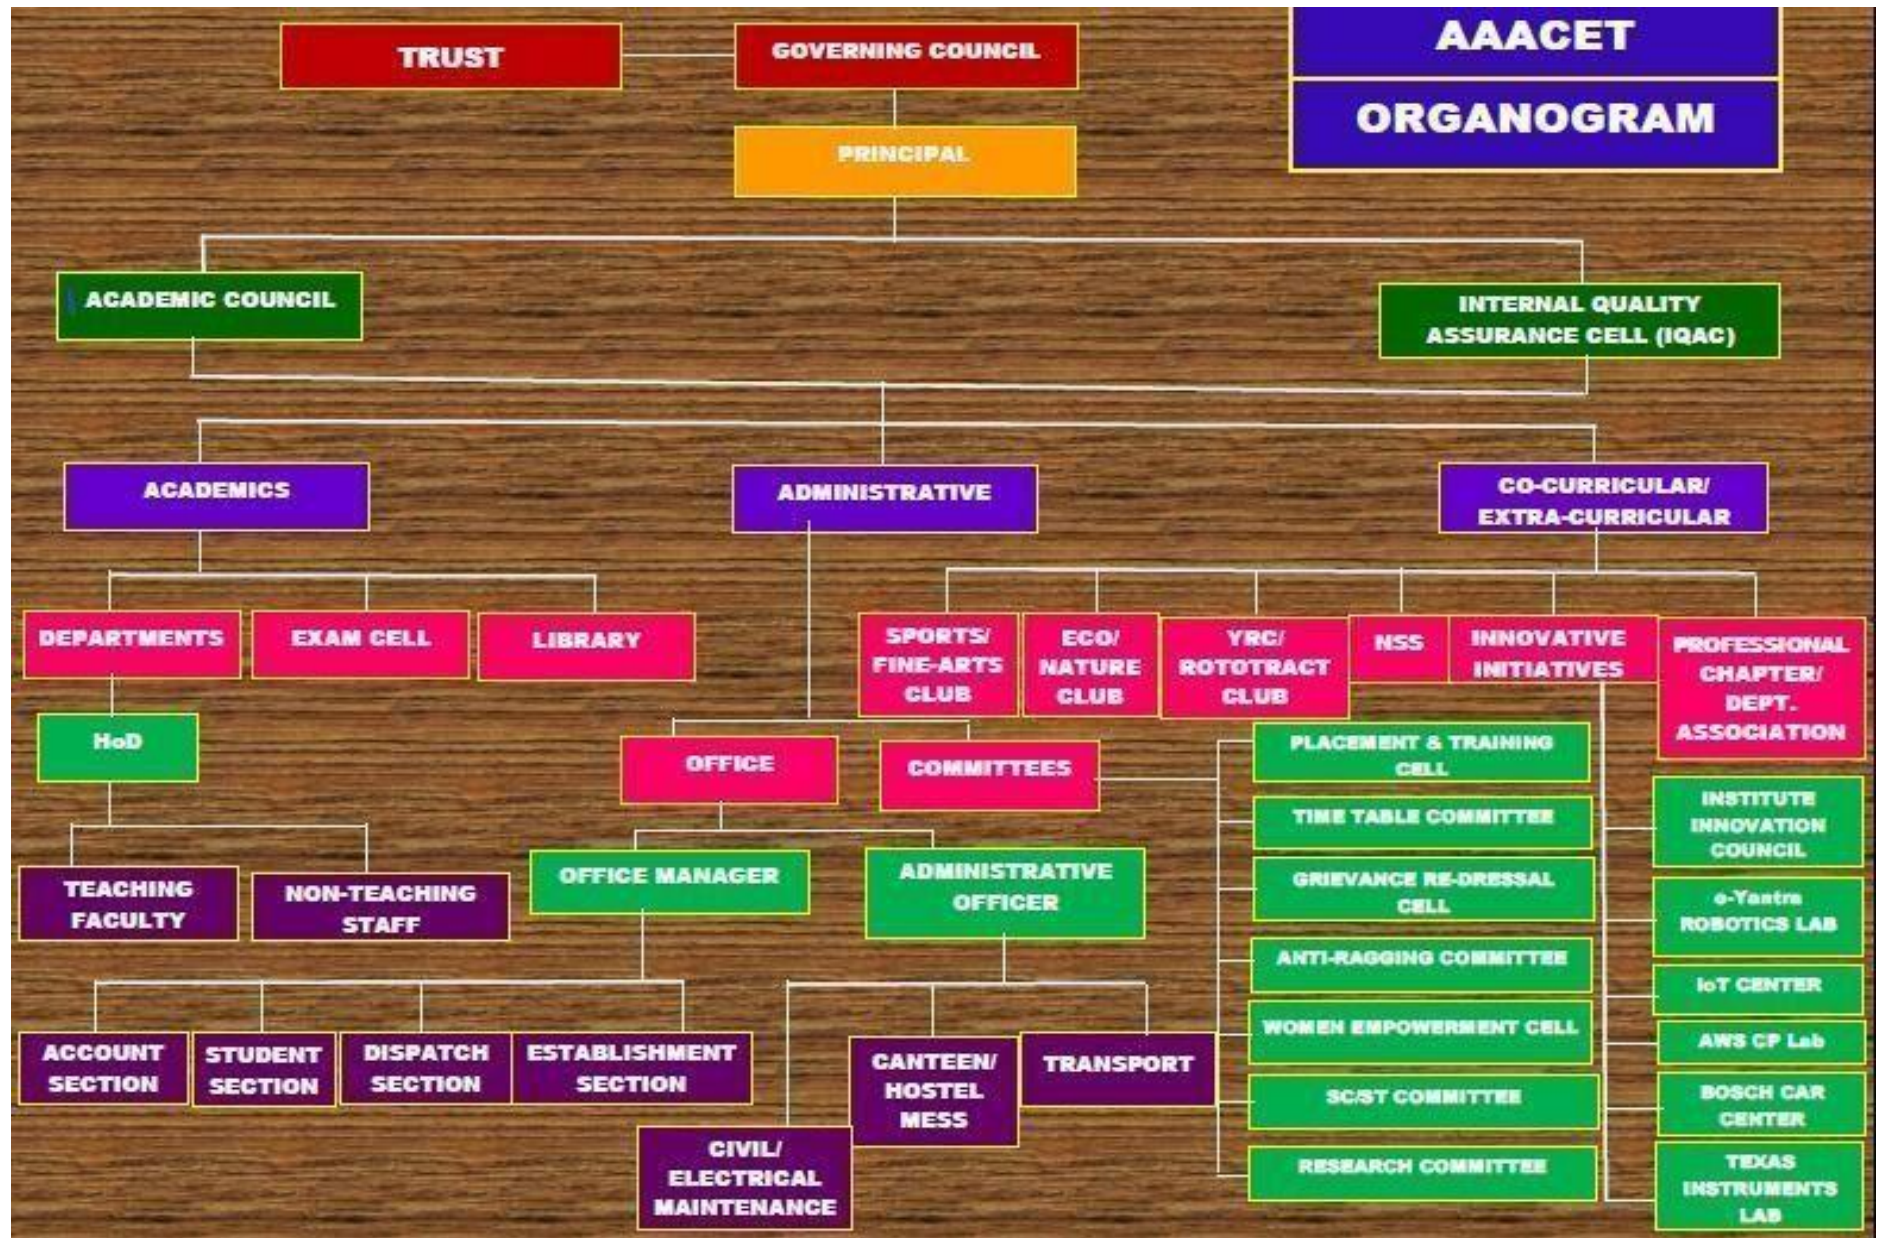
AAACET
ORGANOGRAM

TRUST
GOVERNING COUNCIL
PRINCIPAL

ACADEMIC COUNCIL
INTERNAL QUALITY ASSURANCE CELL (IQAC)

ACADEMICS
ADMINISTRATIVE
CO-CURRICULAR/ EXTRA-CURRICULAR

DEPARTMENTS
EXAM CELL
LIBRARY

HoD
TEACHING FACULTY
NON-TEACHING STAFF

OFFICE
COMMITTEES
OFFICE MANAGER
ADMINISTRATIVE OFFICER

ACCOUNT SECTION
STUDENT SECTION
DISPATCH SECTION
ESTABLISHMENT SECTION

CIVIL/ ELECTRICAL MAINTENANCE
CANTEEN/ HOSTEL MESS
TRANSPORT

SPORTS/ FINE-ARTS CLUB
ECO/ NATURE CLUB
YRC/ ROTOTRACT CLUB
NSS
INNOVATIVE INITIATIVES
PROFESSIONAL CHAPTER/ DEPT. ASSOCIATION

PLACEMENT & TRAINING CELL
TIME TABLE COMMITTEE
GRIEVANCE RE-DRESSAL CELL
ANTI-RAGGING COMMITTEE
WOMEN EMPOWERMENT CELL
SC/ST COMMITTEE
RESEARCH COMMITTEE

INSTITUTE INNOVATION COUNCIL
e-Yantra ROBOTICS LAB
IoT CENTER
AWS CP Lab
BOSCH CAR CENTER
TEXAS INSTRUMENTS LAB